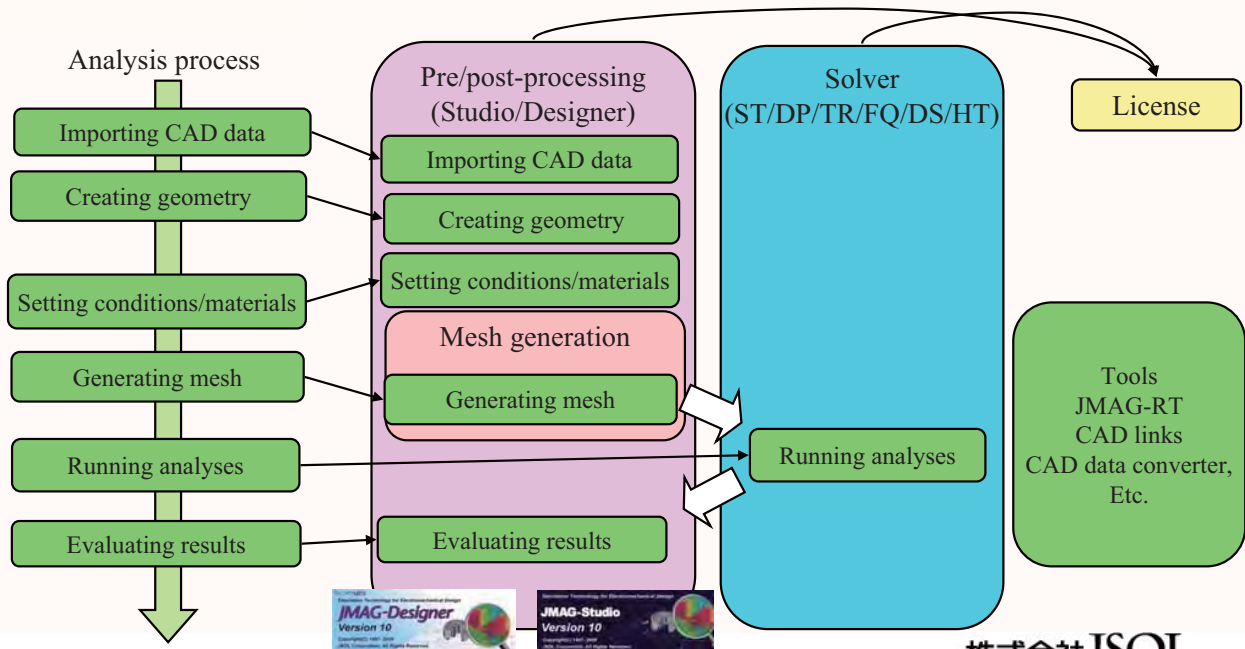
Analysis process

Importing CAD data

Creating geometry

Setting conditions/materials

Generating mesh

Running analyses

Evaluating results

Pre/post-processing (Studio/Designer)

Importing CAD data

Creating geometry

Setting conditions/materials

Mesh generation

Generating mesh

Evaluating results

Solver (ST/DP/TR/FQ/DS/HT)

Running analyses

License

Tools
JMAG-RT
CAD links
CAD data converter,
Etc.

JMAG-Designer
Version 10

JMAG-Studio
Version 10

株式会社JSOL